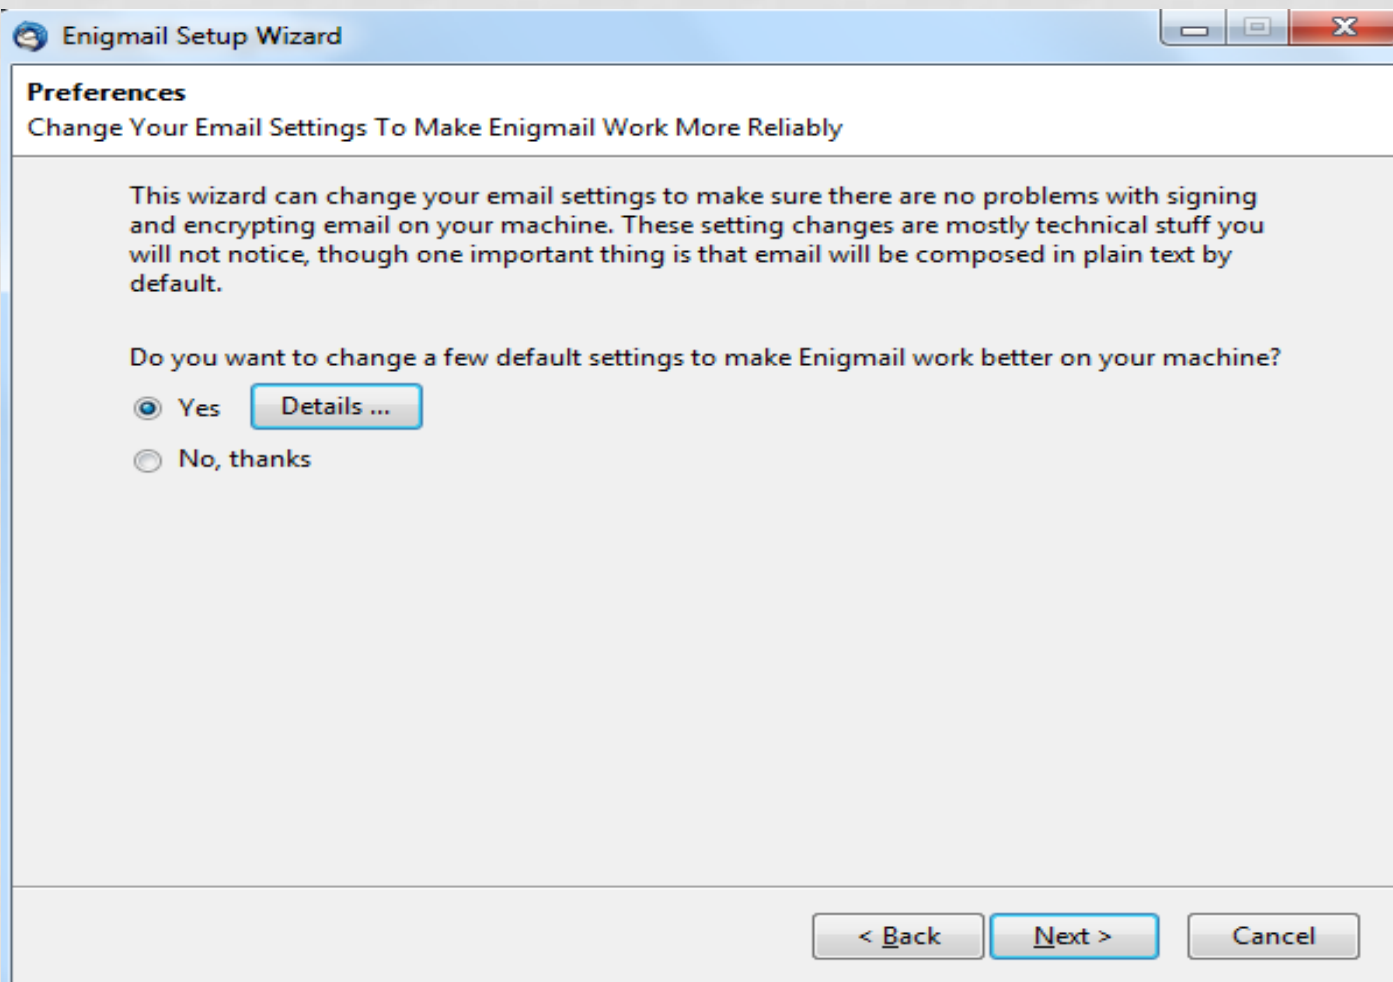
Enigmail Setup Wizard

Preferences
Change Your Email Settings To Make Enigmail Work More Reliably

This wizard can change your email settings to make sure there are no problems with signing and encrypting email on your machine. These setting changes are mostly technical stuff you will not notice, though one important thing is that email will be composed in plain text by default.

Do you want to change a few default settings to make Enigmail work better on your machine?

Yes Details ...

No, thanks

< Back Next > Cancel